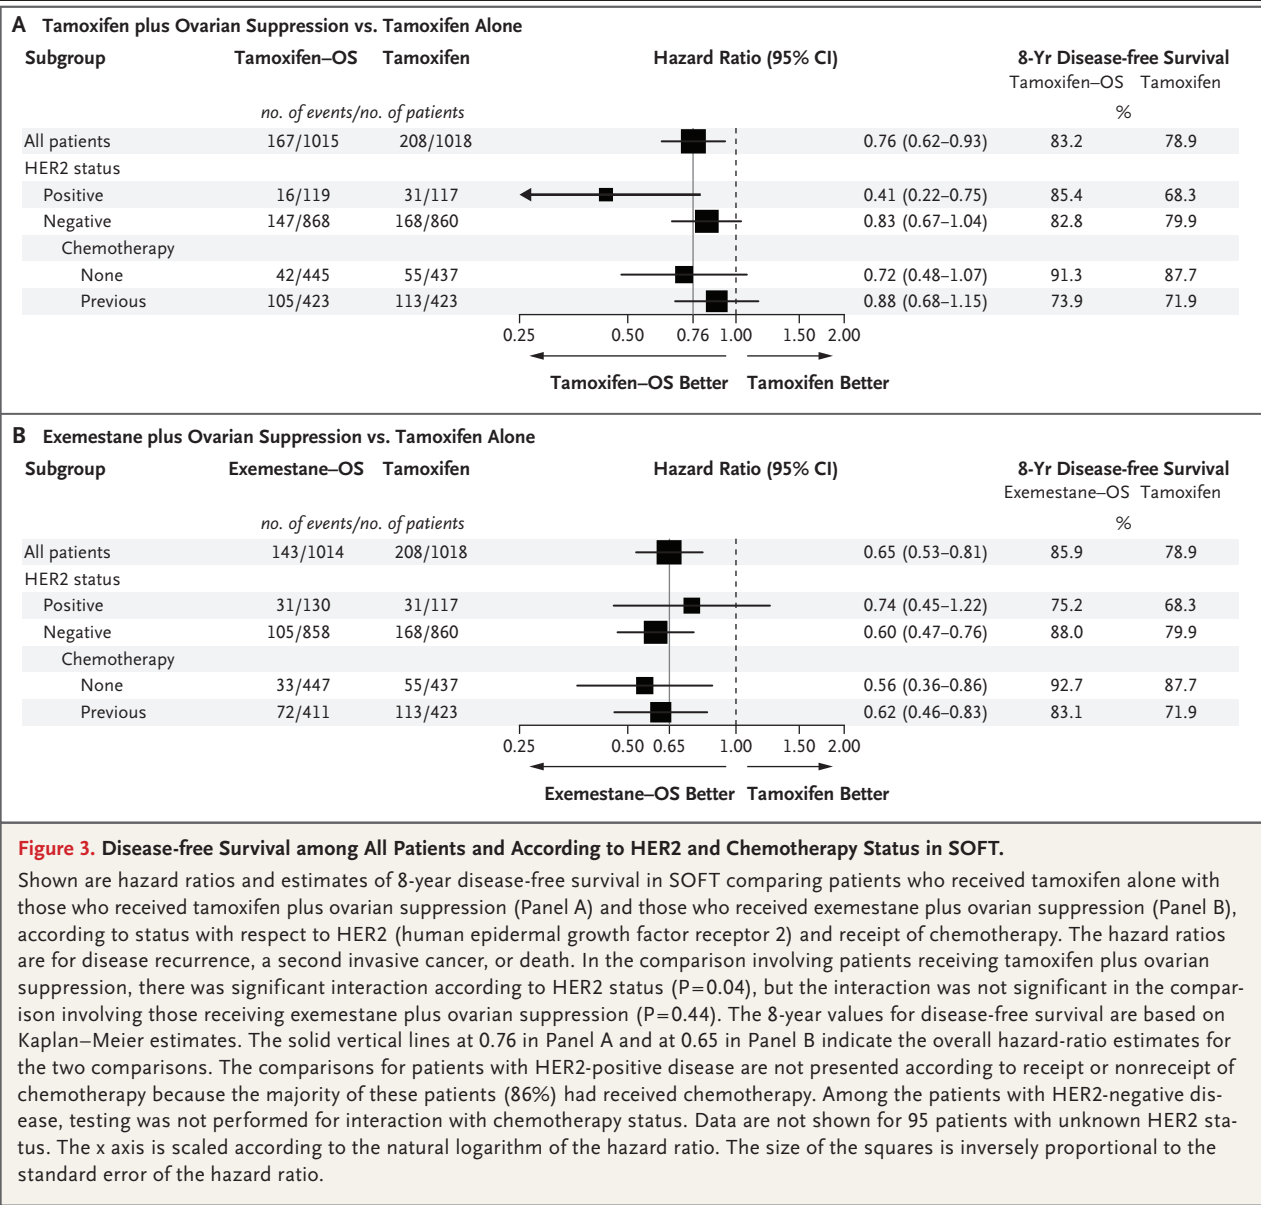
A Tamoxifen plus Ovarian Suppression vs. Tamoxifen Alone

| Subgroup | Tamoxifen–OS | Tamoxifen | Hazard Ratio (95% CI) | | 8-Yr Disease-free Survival Tamoxifen–OS | Tamoxifen |
|---|---|---|---|---|---|---|
| | no. of events/no. of patients | | | | % | |
| All patients | 167/1015 | 208/1018 | | 0.76 (0.62–0.93) | 83.2 | 78.9 |
| HER2 status | | | | | | |
| Positive | 16/119 | 31/117 | | 0.41 (0.22–0.75) | 85.4 | 68.3 |
| Negative | 147/868 | 168/860 | | 0.83 (0.67–1.04) | 82.8 | 79.9 |
| Chemotherapy | | | | | | |
| None | 42/445 | 55/437 | | 0.72 (0.48–1.07) | 91.3 | 87.7 |
| Previous | 105/423 | 113/423 | | 0.88 (0.68–1.15) | 73.9 | 71.9 |

0.25 0.50 0.76 1.00 1.50 2.00

Tamoxifen–OS Better Tamoxifen Better

B Exemestane plus Ovarian Suppression vs. Tamoxifen Alone

| Subgroup | Exemestane–OS | Tamoxifen | Hazard Ratio (95% CI) | | 8-Yr Disease-free Survival Exemestane–OS | Tamoxifen |
|---|---|---|---|---|---|---|
| | no. of events/no. of patients | | | | % | |
| All patients | 143/1014 | 208/1018 | | 0.65 (0.53–0.81) | 85.9 | 78.9 |
| HER2 status | | | | | | |
| Positive | 31/130 | 31/117 | | 0.74 (0.45–1.22) | 75.2 | 68.3 |
| Negative | 105/858 | 168/860 | | 0.60 (0.47–0.76) | 88.0 | 79.9 |
| Chemotherapy | | | | | | |
| None | 33/447 | 55/437 | | 0.56 (0.36–0.86) | 92.7 | 87.7 |
| Previous | 72/411 | 113/423 | | 0.62 (0.46–0.83) | 83.1 | 71.9 |

0.25 0.50 0.65 1.00 1.50 2.00

Exemestane–OS Better Tamoxifen Better

Figure 3. Disease-free Survival among All Patients and According to HER2 and Chemotherapy Status in SOFT.
Shown are hazard ratios and estimates of 8-year disease-free survival in SOFT comparing patients who received tamoxifen alone with those who received tamoxifen plus ovarian suppression (Panel A) and those who received exemestane plus ovarian suppression (Panel B), according to status with respect to HER2 (human epidermal growth factor receptor 2) and receipt of chemotherapy. The hazard ratios are for disease recurrence, a second invasive cancer, or death. In the comparison involving patients receiving tamoxifen plus ovarian suppression, there was significant interaction according to HER2 status (P=0.04), but the interaction was not significant in the comparison involving those receiving exemestane plus ovarian suppression (P=0.44). The 8-year values for disease-free survival are based on Kaplan–Meier estimates. The solid vertical lines at 0.76 in Panel A and at 0.65 in Panel B indicate the overall hazard-ratio estimates for the two comparisons. The comparisons for patients with HER2-positive disease are not presented according to receipt or nonreceipt of chemotherapy because the majority of these patients (86%) had received chemotherapy. Among the patients with HER2-negative disease, testing was not performed for interaction with chemotherapy status. Data are not shown for 95 patients with unknown HER2 status. The x axis is scaled according to the natural logarithm of the hazard ratio. The size of the squares is inversely proportional to the standard error of the hazard ratio.